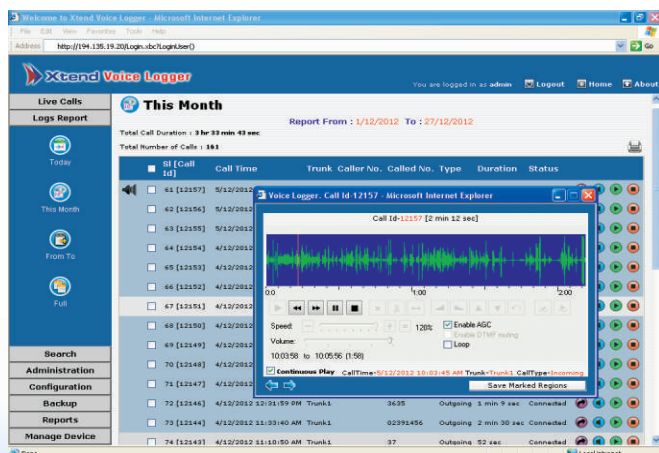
Welcome to Xtend Voice Logger - Microsoft Internet Explorer

File Edit View Favorites Tools Help

Address http://194.135.19.20/Login.xbc?LoginUser() Go

Xtend Voice Logger

You are logged in as admin Logout Home About

Live Calls
Logs Report
Today
This Month
From To
Full
Search
Administration
Configuration
Backup
Reports
Manage Device

This Month

Report From : 1/12/2012 To : 27/12/2012

Total Call Duration : 3 hr 33 min 43 sec
Total Number of Calls : 161

| | Sl [Call Id] | Call Time | Trunk | Caller No. | Called No. | Type | Duration | Status |
|---|---|---|---|---|---|---|---|---|
| | 61 [12157] | 5/12/2012 | | | | | | |
| | 62 [12156] | 5/12/2012 | | | | | | |
| | 63 [12155] | 5/12/2012 | | | | | | |
| | 64 [12154] | 4/12/2012 | | | | | | |
| | 65 [12153] | 4/12/2012 | | | | | | |
| | 66 [12152] | 4/12/2012 | | | | | | |
| | 67 [12151] | 4/12/2012 | | | | | | |
| | 68 [12150] | 4/12/2012 | | | | | | |
| | 69 [12149] | 4/12/2012 | | | | | | |
| | 70 [12148] | 4/12/2012 | | | | | | |
| | 71 [12147] | 4/12/2012 | | | | | | |
| | 72 [12146] | 4/12/2012 12:31:59 PM | Trunk1 | | 3635 | Outgoing | 1 min 9 sec | Connected |
| | 73 [12144] | 4/12/2012 11:33:40 AM | Trunk1 | | 02391456 | Outgoing | 2 min 30 sec | Connected |
| | 74 [12143] | 4/12/2012 11:10:50 AM | Trunk1 | | 37 | Outgoing | 52 sec | Connected |

Voice Logger. Call Id-12157 - Microsoft Internet Explorer

Call Id-12157 [2 min 12 sec]

0:00 1:00 2:00

Speed: 120% Enable AGC
Enable DTMF muting
Volume: Loop
10:03:58 to 10:05:56 (1:58)

Continuous Play CallTime-5/12/2012 10:03:45 AM Trunk-Trunk1 CallType-Incoming

Save Marked Regions

Done Local intranet